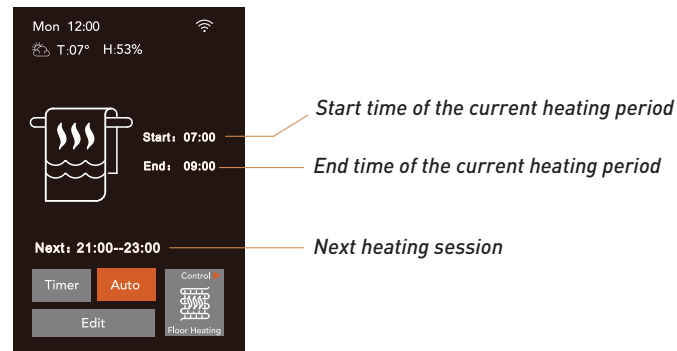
Mon 12:00

T:07° H:53%

Start：07:00

End：09:00

Start time of the current heating period

End time of the current heating period

Next：21:00--23:00

Next heating session

Timer

Auto

Edit

Control

Floor Heating